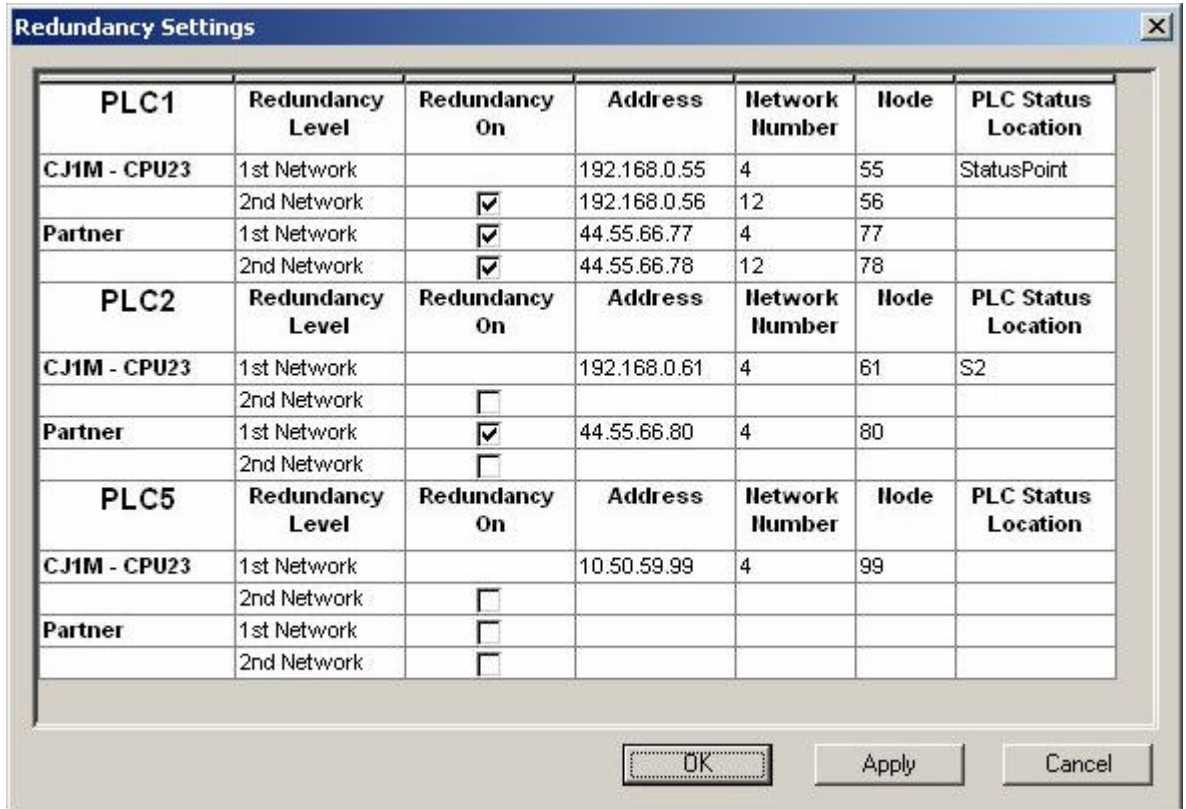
Redundancy Settings

| PLC1 | Redundancy Level | Redundancy On | Address | Network Number | Node | PLC Status Location |
|---|---|---|---|---|---|---|
| CJ1M - CPU23 | 1st Network | | 192.168.0.55 | 4 | 55 | StatusPoint |
| | 2nd Network | ☑ | 192.168.0.56 | 12 | 56 | |
| Partner | 1st Network | ☑ | 44.55.66.77 | 4 | 77 | |
| | 2nd Network | ☑ | 44.55.66.78 | 12 | 78 | |
| PLC2 | Redundancy Level | Redundancy On | Address | Network Number | Node | PLC Status Location |
| CJ1M - CPU23 | 1st Network | | 192.168.0.61 | 4 | 61 | S2 |
| | 2nd Network | ☐ | | | | |
| Partner | 1st Network | ☑ | 44.55.66.80 | 4 | 80 | |
| | 2nd Network | ☐ | | | | |
| PLC5 | Redundancy Level | Redundancy On | Address | Network Number | Node | PLC Status Location |
| CJ1M - CPU23 | 1st Network | | 10.50.59.99 | 4 | 99 | |
| | 2nd Network | ☐ | | | | |
| Partner | 1st Network | ☐ | | | | |
| | 2nd Network | ☐ | | | | |

OK Apply Cancel